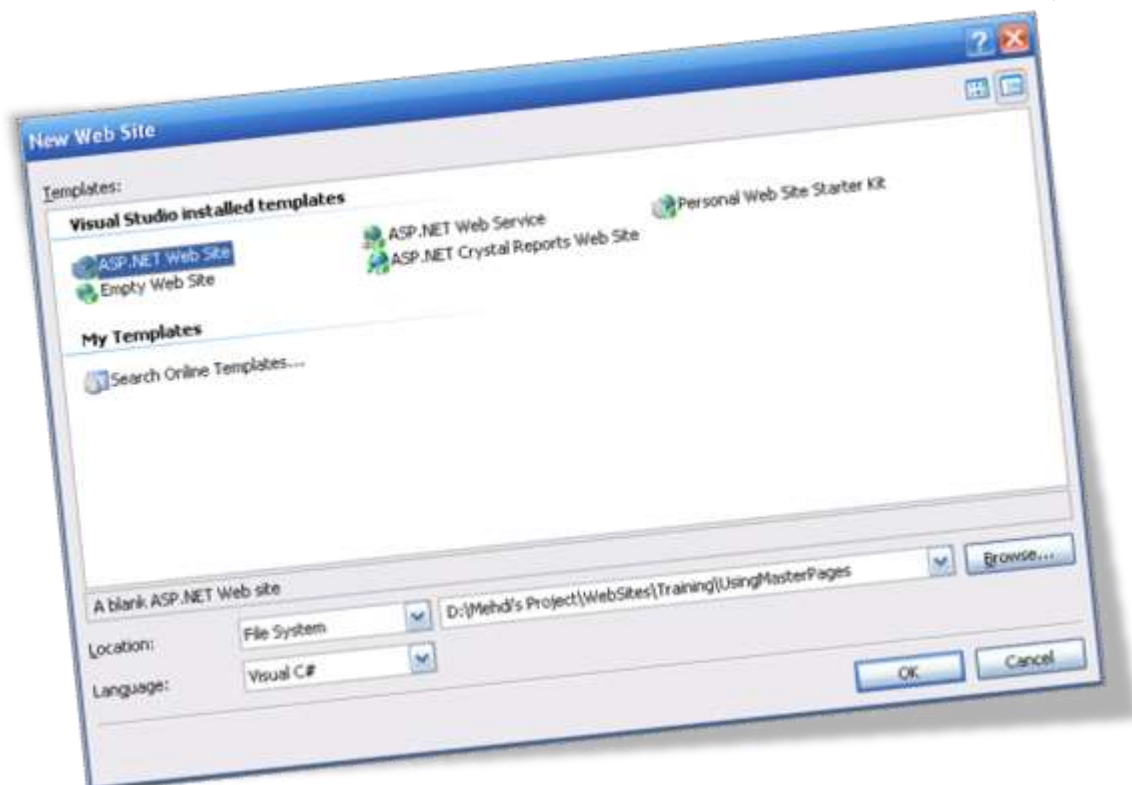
New Web Site

Templates:

Visual Studio installed templates

ASP.NET Web Site
Empty Web Site
ASP.NET Web Service
ASP.NET Crystal Reports Web Site
Personal Web Site Starter Kit

My Templates

Search Online Templates...

A blank ASP.NET Web site

Location: File System D:\Mehdi's Project\WebSites\Training\UsingMasterPages Browse...

Language: Visual C#

OK Cancel